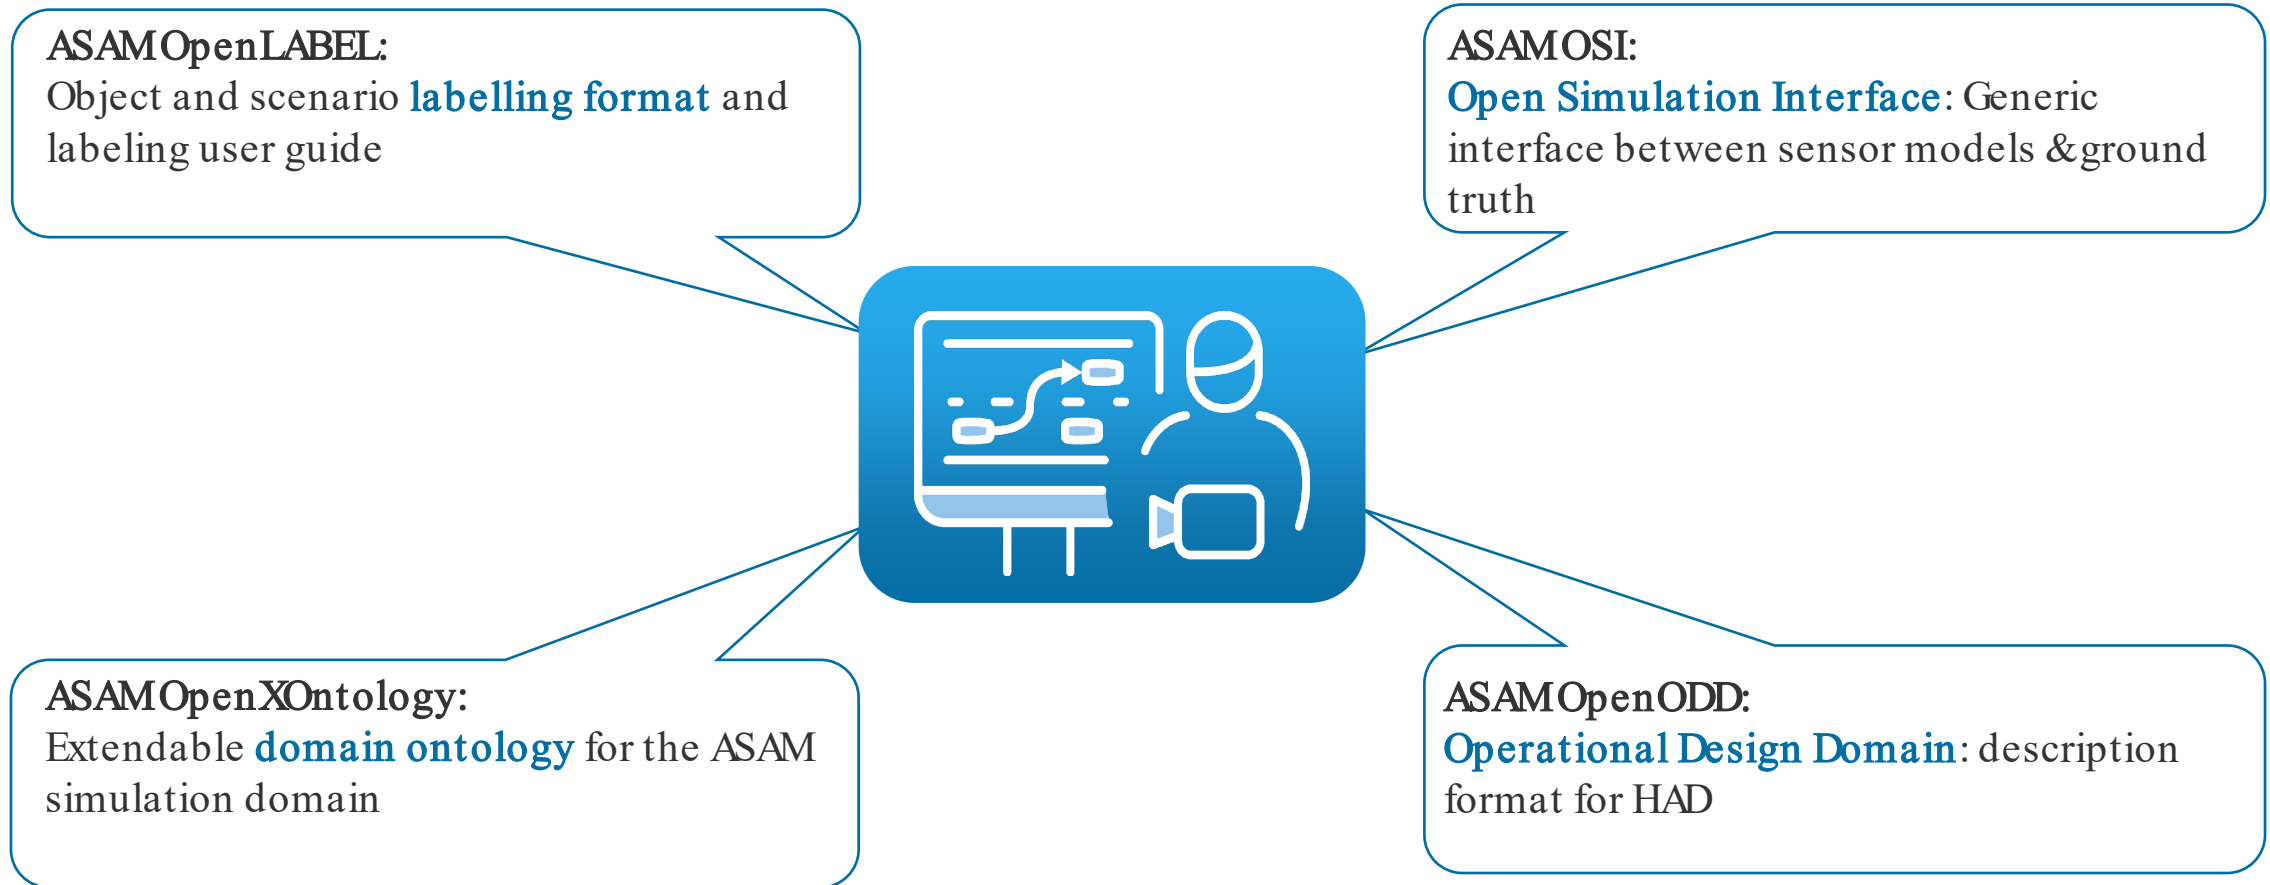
ASAM OpenLABEL:
Object and scenario labelling format and labeling user guide

ASAM OSI:
Open Simulation Interface: Generic interface between sensor models & ground truth

ASAM OpenXOntology:
Extendable domain ontology for the ASAM simulation domain

ASAM OpenODD:
Operational Design Domain: description format for HAD